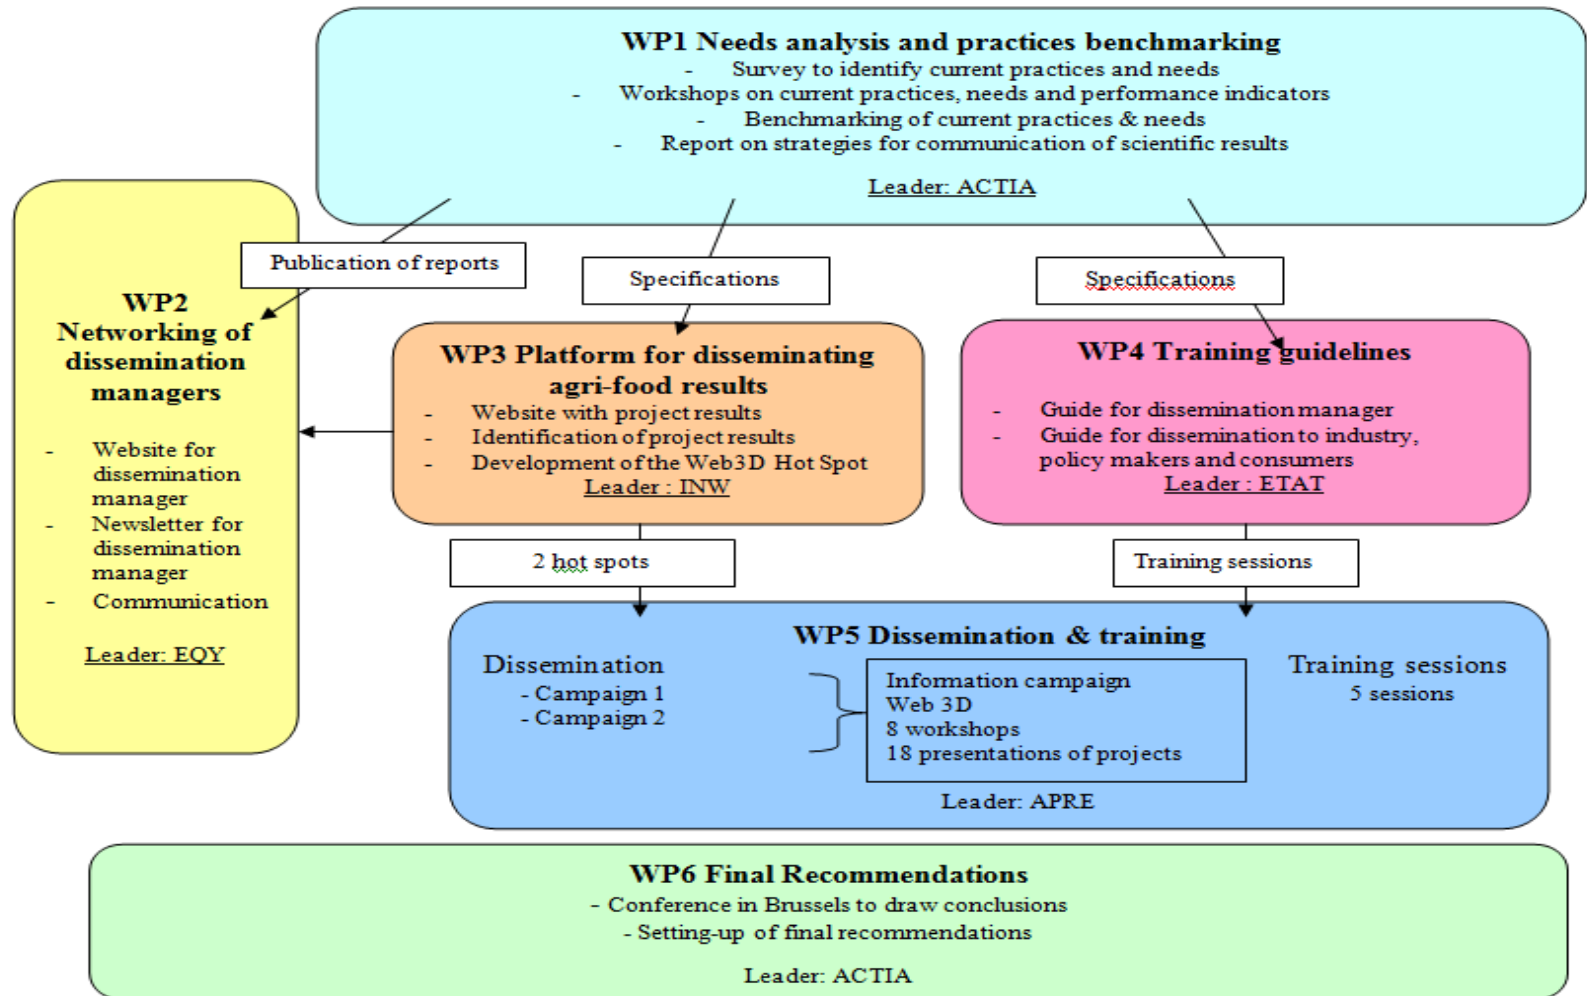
WP1 Needs analysis and practices benchmarking
- Survey to identify current practices and needs
- Workshops on current practices, needs and performance indicators
- Benchmarking of current practices & needs
- Report on strategies for communication of scientific results
Leader: ACTIA

Publication of reports

Specifications

Specifications

WP2 Networking of dissemination managers
- Website for dissemination manager
- Newsletter for dissemination manager
- Communication
Leader: EQY

WP3 Platform for disseminating agri-food results
- Website with project results
- Identification of project results
- Development of the Web3D Hot Spot
Leader : INW

WP4 Training guidelines
- Guide for dissemination manager
- Guide for dissemination to industry, policy makers and consumers
Leader : ETAT

2 hot spots

Training sessions

WP5 Dissemination & training
Dissemination
- Campaign 1
- Campaign 2
Information campaign
Web 3D
8 workshops
18 presentations of projects
Training sessions
5 sessions
Leader: APRE

WP6 Final Recommendations
- Conference in Brussels to draw conclusions
- Setting-up of final recommendations
Leader: ACTIA